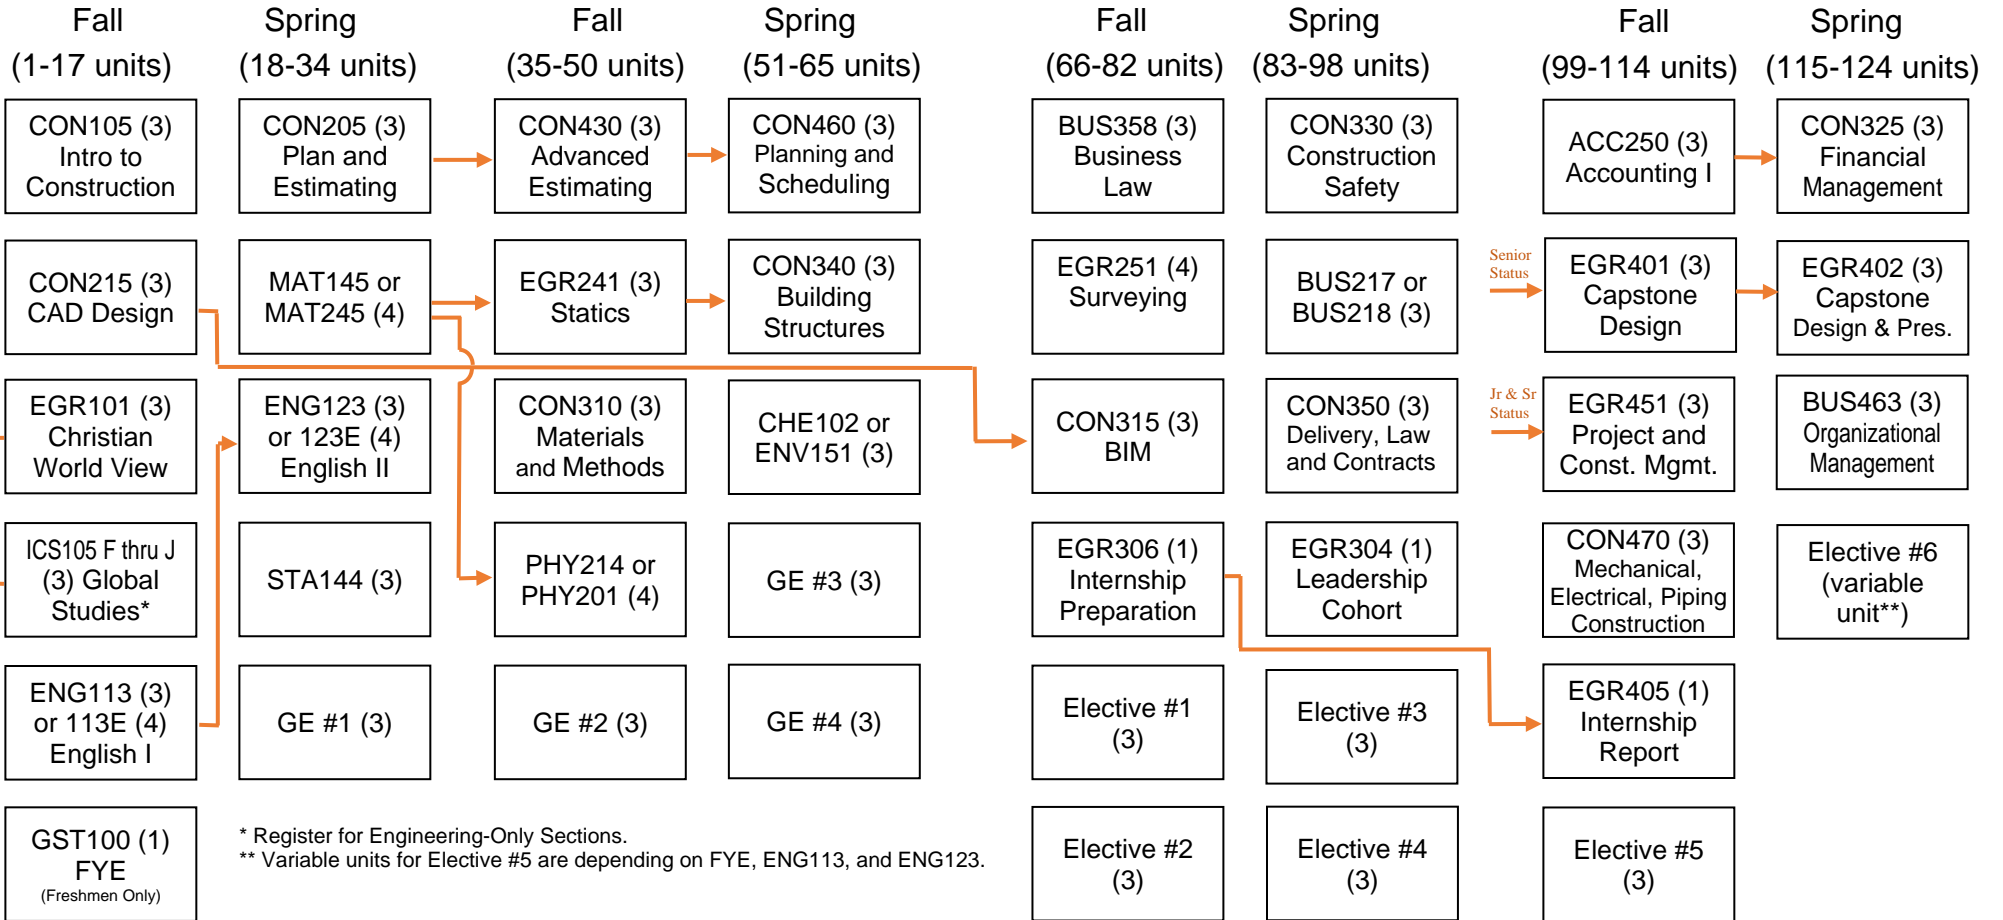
Fall (1-17 units)

CON105 (3) Intro to Construction

CON215 (3) CAD Design

EGR101 (3) Christian World View

ICS105 F thru J (3) Global Studies*

ENG113 (3) or 113E (4) English I

GST100 (1) FYE (Freshmen Only)

Spring (18-34 units)

CON205 (3) Plan and Estimating

MAT145 or MAT245 (4)

ENG123 (3) or 123E (4) English II

STA144 (3)

GE #1 (3)

Fall (35-50 units)

CON430 (3) Advanced Estimating

EGR241 (3) Statics

CON310 (3) Materials and Methods

PHY214 or PHY201 (4)

GE #2 (3)

Spring (51-65 units)

CON460 (3) Planning and Scheduling

CON340 (3) Building Structures

CHE102 or ENV151 (3)

GE #3 (3)

GE #4 (3)

* Register for Engineering-Only Sections.
** Variable units for Elective #5 are depending on FYE, ENG113, and ENG123.

Fall (66-82 units)

BUS358 (3) Business Law

EGR251 (4) Surveying

CON315 (3) BIM

EGR306 (1) Internship Preparation

Elective #1 (3)

Elective #2 (3)

Spring (83-98 units)

CON330 (3) Construction Safety

BUS217 or BUS218 (3)

CON350 (3) Delivery, Law and Contracts

EGR304 (1) Leadership Cohort

Elective #3 (3)

Elective #4 (3)

Fall (99-114 units)

ACC250 (3) Accounting I

Senior Status

EGR401 (3) Capstone Design

Jr & Sr Status

EGR451 (3) Project and Const. Mgmt.

CON470 (3) Mechanical, Electrical, Piping Construction

EGR405 (1) Internship Report

Elective #5 (3)

Spring (115-124 units)

CON325 (3) Financial Management

EGR402 (3) Capstone Design & Pres.

BUS463 (3) Organizational Management

Elective #6 (variable unit**)